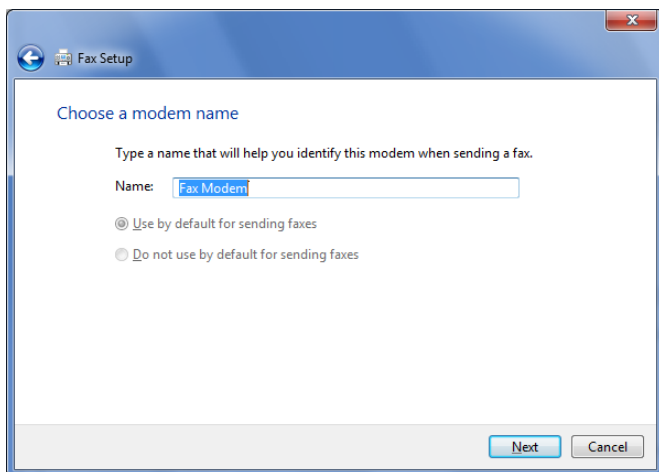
Fax Setup

Choose a modem name

Type a name that will help you identify this modem when sending a fax.

Name: Fax Modem

Use by default for sending faxes

Do not use by default for sending faxes

Next Cancel